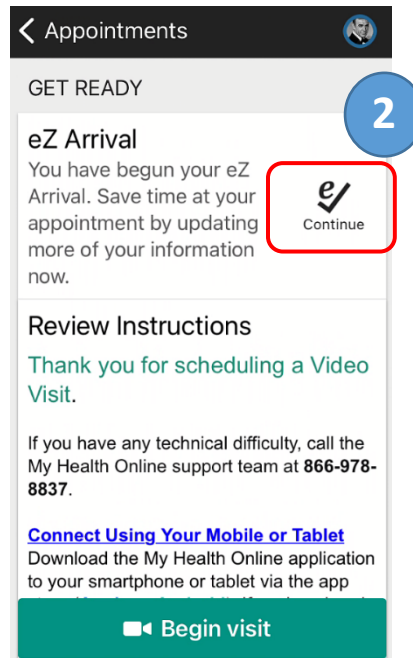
< Appointments

GET READY

2

eZ Arrival
You have begun your eZ Arrival. Save time at your appointment by updating more of your information now.

Continue

Review Instructions

Thank you for scheduling a Video Visit.

If you have any technical difficulty, call the My Health Online support team at **866-978-8837**.

Connect Using Your Mobile or Tablet
Download the My Health Online application to your smartphone or tablet via the app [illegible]

Begin visit